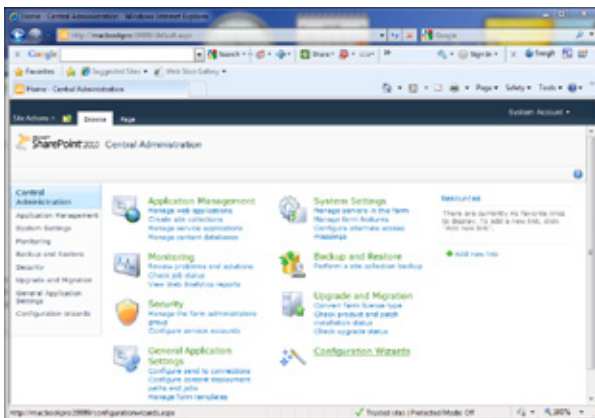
Home - Central Administration - Windows Internet Explorer

http://macbookpro:39999/default.aspx

Google

Favorites | Suggested Sites ▾ | Web Slice Gallery ▾

Home - Central Administration

Page ▾ Safety ▾ Tools ▾

Site Actions ▾ | Browse | Page | System Account ▾

SharePoint 2010 Central Administration

Central Administration
Application Management
System Settings
Monitoring
Backup and Restore
Security
Upgrade and Migration
General Application Settings
Configuration Wizards

Application Management
Manage web applications
Create site collections
Manage service applications
Manage content databases

System Settings
Manage servers in this farm
Manage farm features
Configure alternate access mappings

Resources
There are currently no favorite links to display. To add a new link, click "Add new link" below.

Add new link

Monitoring
Review problems and solutions
Check job status
View Web Analytics reports

Backup and Restore
Perform a site collection backup

Security
Manage the farm administrators group
Configure service accounts

Upgrade and Migration
Convert farm license type
Check product and patch installation status
Check upgrade status

General Application Settings
Configure send to connections
Configure content deployment paths and jobs
Manage form templates

Configuration Wizards

http://macbookpro:39999/configurationwizards.aspx | Trusted sites | Protected Mode: Off | 100%